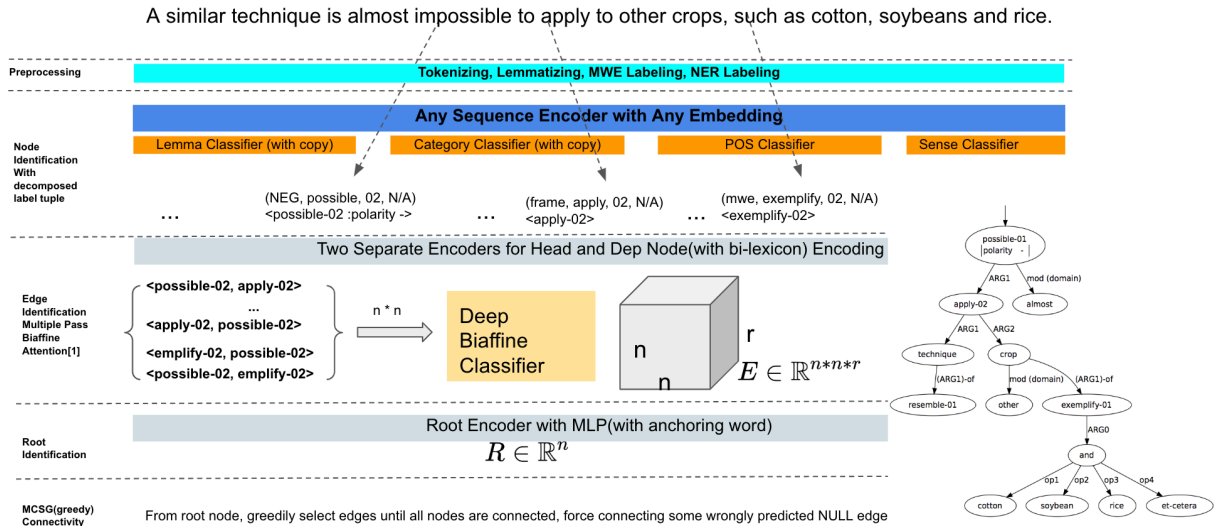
A similar technique is almost impossible to apply to other crops, such as cotton, soybeans and rice.

Preprocessing

Tokenizing, Lemmatizing, MWE Labeling, NER Labeling

Any Sequence Encoder with Any Embedding

Node Identification With decomposed label tuple

Lemma Classifier (with copy)

Category Classifier (with copy)

POS Classifier

Sense Classifier

...

(NEG, possible, 02, N/A)
<possible-02 :polarity ->

...

(frame, apply, 02, N/A)
<apply-02>

...

(mwe, exemplify, 02, N/A)
<exemplify-02>

Two Separate Encoders for Head and Dep Node(with bi-lexicon) Encoding

Edge Identification Multiple Pass Biaffine Attention[1]

<possible-02, apply-02>
...
<apply-02, possible-02>
<emplify-02, possible-02>
<possible-02, emplify-02>

n * n

Deep Biaffine Classifier

n

n

r

$E \in \mathbb{R}^{n*n*r}$

Root Identification

Root Encoder with MLP(with anchoring word)

$R \in \mathbb{R}^n$

MCSG(greedy) Connectivity

From root node, greedily select edges until all nodes are connected, force connecting some wrongly predicted NULL edge

possible-01
polarity -

ARG1

mod (domain)

apply-02

almost

ARG1

ARG2

technique

crop

(ARG1)-of

mod (domain)

(ARG1)-of

resemble-01

other

exemplify-01

ARG0

and

op1

op2

op3

op4

cotton

soybean

rice

et-cetera